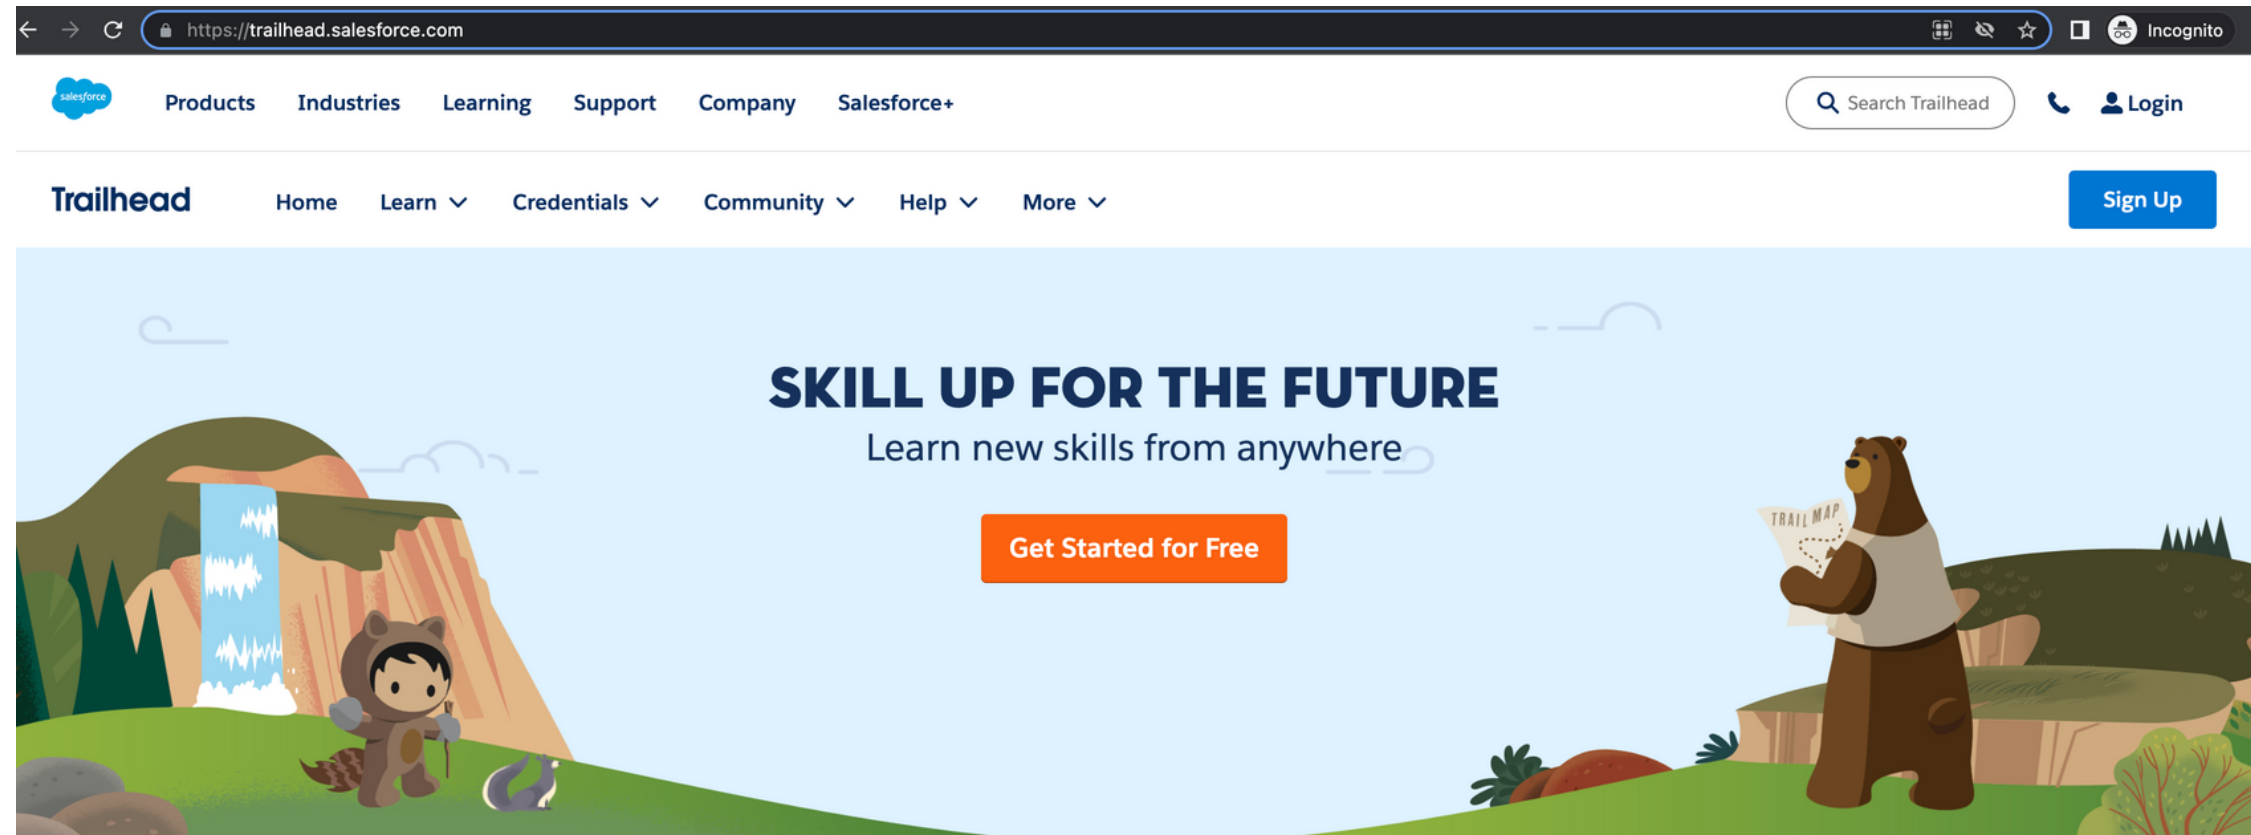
https://trailhead.salesforce.com

Incognito

salesforce

Products Industries Learning Support Company Salesforce+

Search Trailhead

Login

Trailhead

Home Learn Credentials Community Help More

Sign Up

SKILL UP FOR THE FUTURE

Learn new skills from anywhere

Get Started for Free

TRAIL MAP